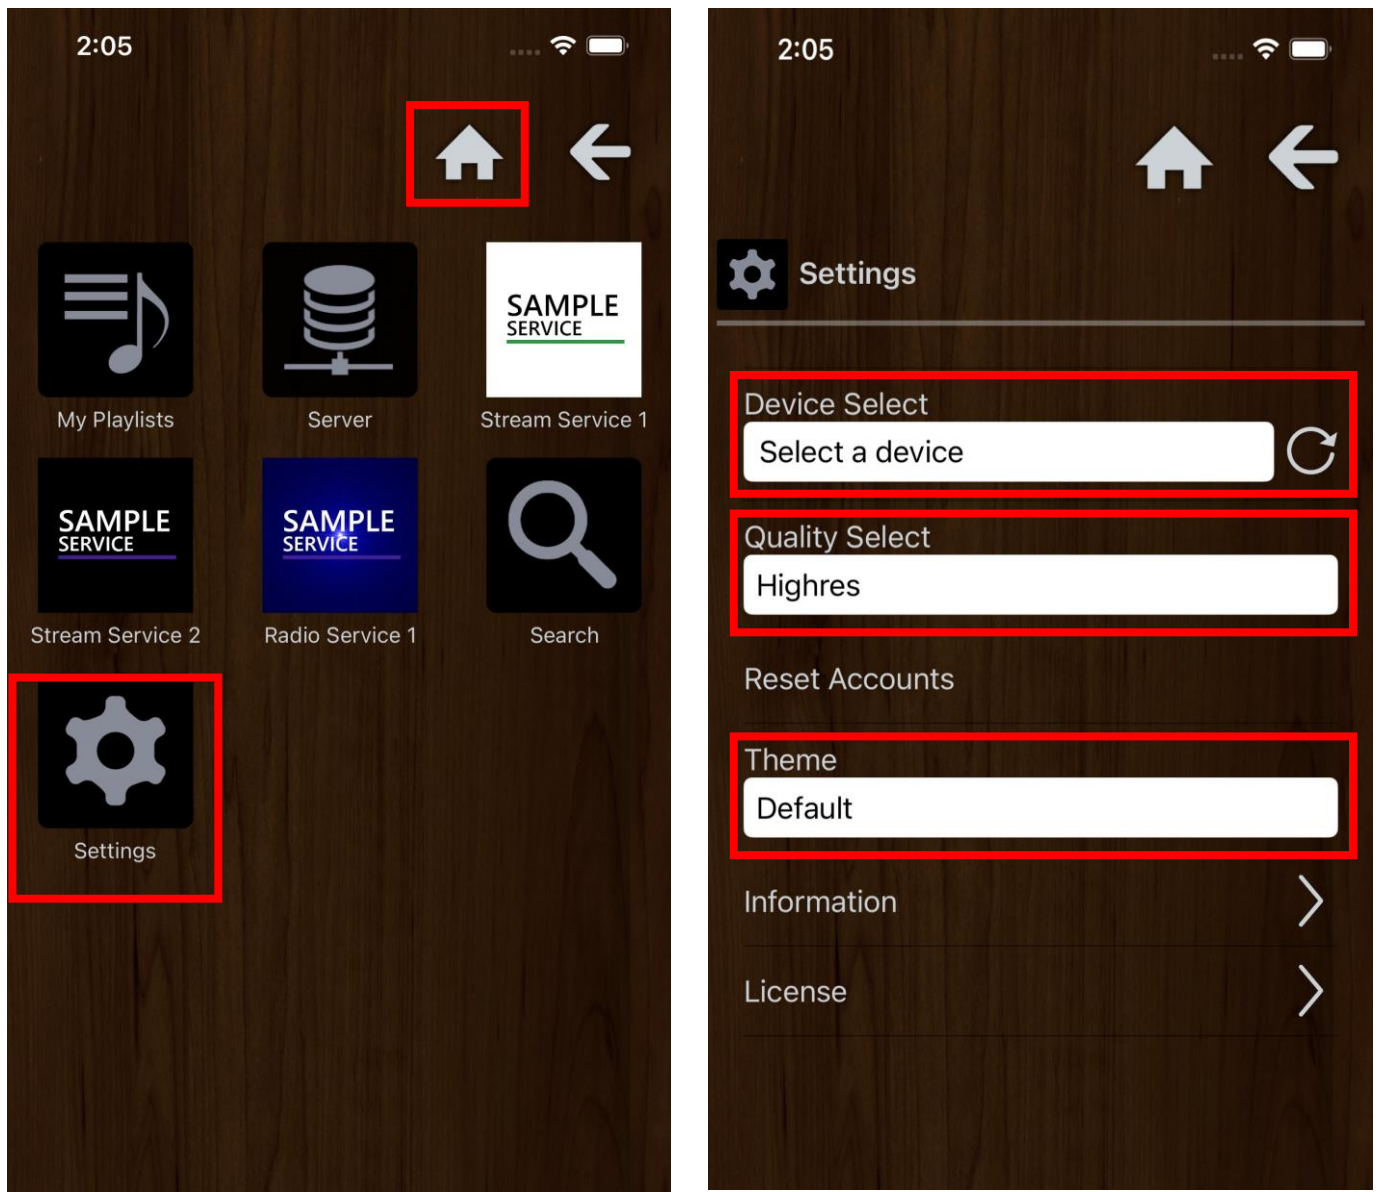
2:05

SAMPLE SERVICE

My Playlists

Server

Stream Service 1

SAMPLE SERVICE

SAMPLE SERVICE

Stream Service 2

Radio Service 1

Search

Settings

2:05

Settings

Device Select

Select a device

Quality Select

Highres

Reset Accounts

Theme

Default

Information

License